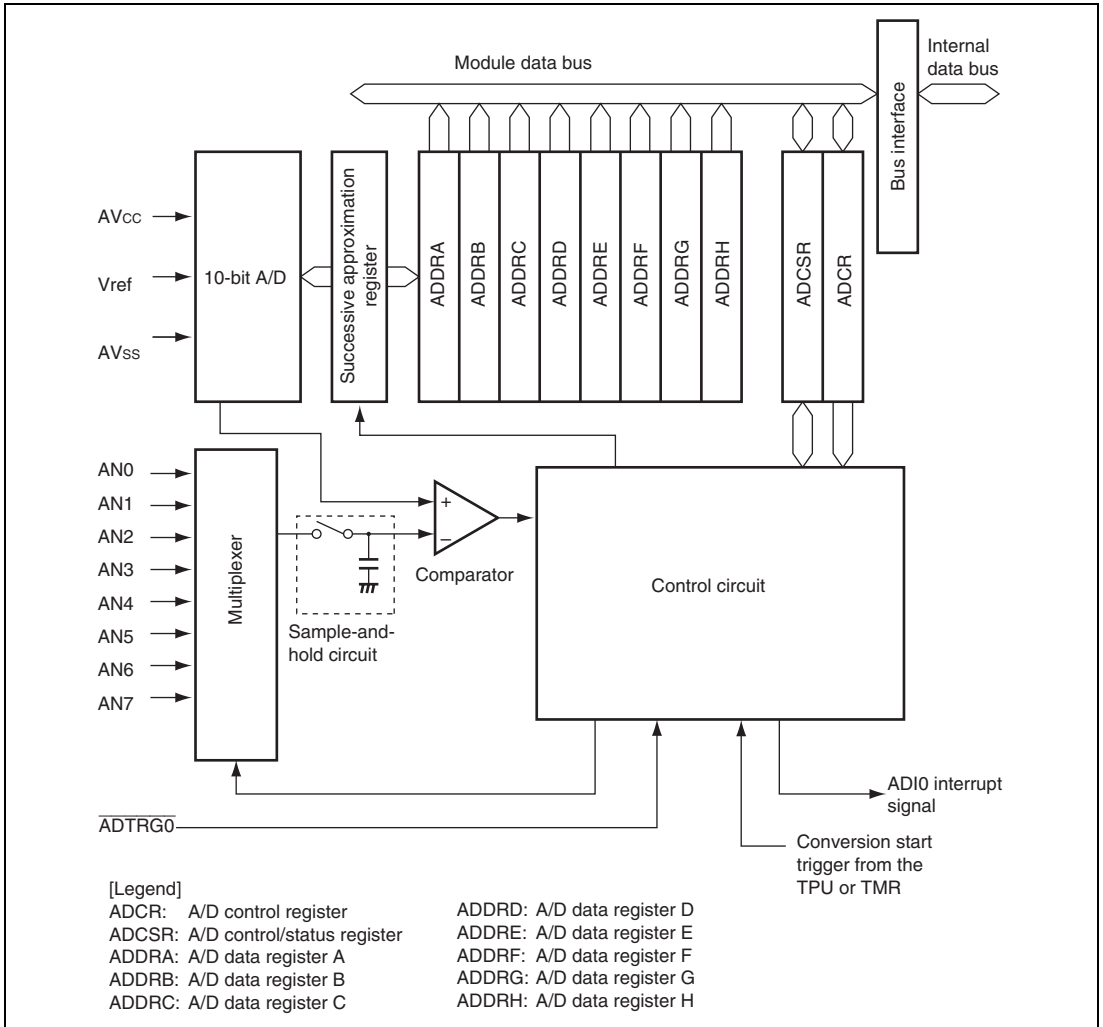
Module data bus

Internal data bus

Bus interface

$AV_{CC}$

Vref

$AV_{SS}$

10-bit A/D

Successive approximation register

ADDRA

ADDRB

ADDRC

ADDRD

ADDRE

ADDRF

ADDRG

ADDRH

ADCSR

ADCR

AN0

AN1

AN2

AN3

AN4

AN5

AN6

AN7

Multiplexer

+

−

Comparator

Sample-and-hold circuit

Control circuit

ADI0 interrupt signal

$\overline{ADTRG0}$

Conversion start trigger from the TPU or TMR

[Legend]
ADCR: A/D control register
ADCSR: A/D control/status register
ADDRA: A/D data register A
ADDRB: A/D data register B
ADDRC: A/D data register C

ADDRD: A/D data register D
ADDRE: A/D data register E
ADDRF: A/D data register F
ADDRG: A/D data register G
ADDRH: A/D data register H